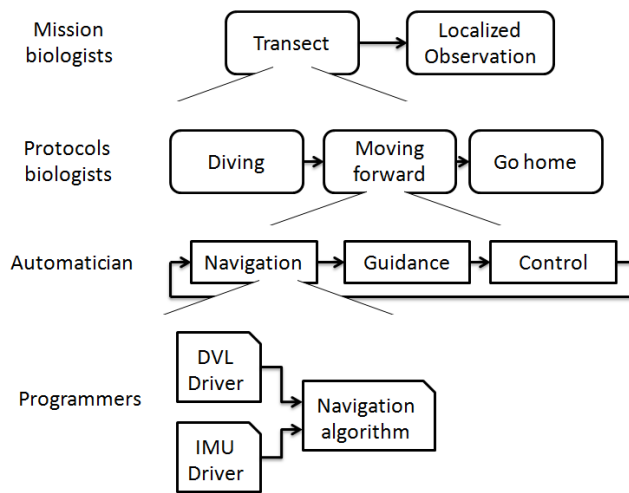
Mission biologists

Transect

Localized Observation

Protocols biologists

Diving

Moving forward

Go home

Automatician

Navigation

Guidance

Control

Programmers

DVL Driver

IMU Driver

Navigation algorithm